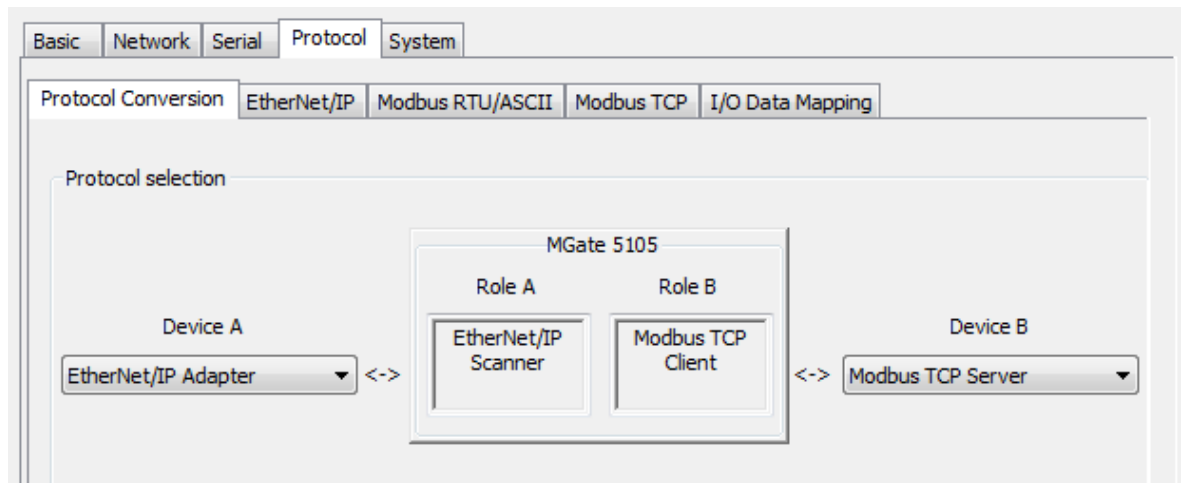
Basic | Network | Serial | Protocol | System

Protocol Conversion | EtherNet/IP | Modbus RTU/ASCII | Modbus TCP | I/O Data Mapping

Protocol selection

MGate 5105

Role A

Role B

Device A

EtherNet/IP Scanner

Modbus TCP Client

Device B

EtherNet/IP Adapter

<->

<->

Modbus TCP Server